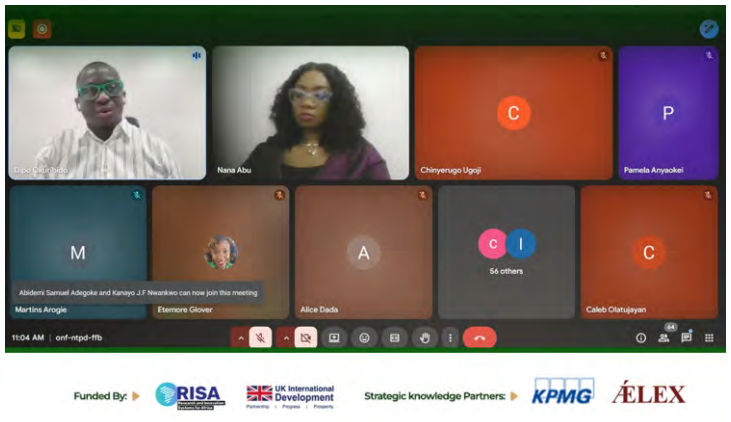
Dipo Olurobido

Nana Abu

C

Chinyerugo Ugoji

P

Pamela Anyaokei

M

Martins Arogie

Abidemi Samuel Adegoke and Kanayo J.F Nwankwo can now join this meeting

Etemore Glover

A

Alice Dada

C I

56 others

C

Caleb Olatujayan

11:04 AM | onf-ntpd-ffb

64

Funded By: RISA Research and Innovation Systems for Africa UK International Development Partnership | Progress | Prosperity Strategic knowledge Partners: KPMG ÆLEX